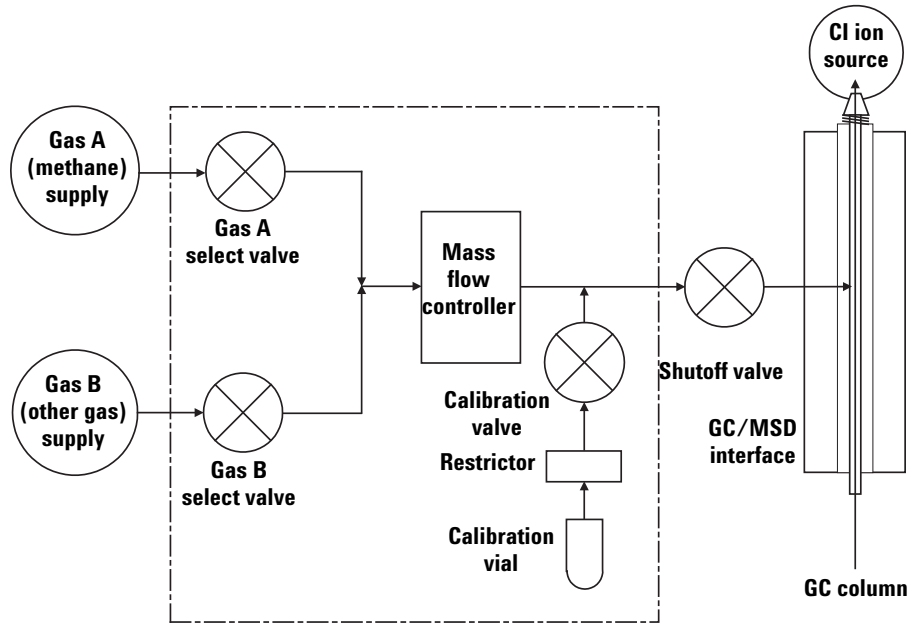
CI ion source

Gas A (methane) supply

Gas A select valve

Mass flow controller

Gas B (other gas) supply

Gas B select valve

Calibration valve

Restrictor

Calibration vial

Shutoff valve

GC/MSD interface

GC column